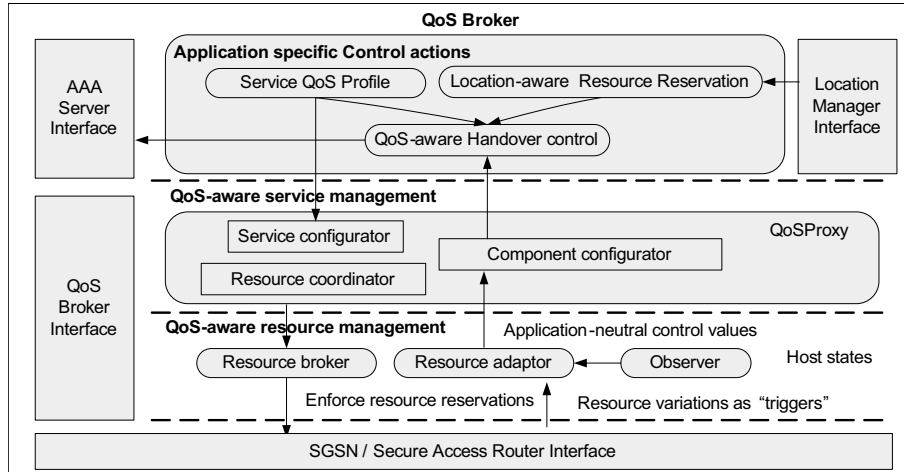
QoS Broker

Application specific Control actions

AAA Server Interface

Service QoS Profile

Location-aware Resource Reservation

Location Manager Interface

QoS-aware Handover control

QoS-aware service management

QoS Broker Interface

Service configurator

QoSProxy

Component configurator

Resource coordinator

QoS-aware resource management

Application-neutral control values

Resource broker

Resource adaptor

Observer

Host states

Enforce resource reservations

Resource variations as "triggers"

SGSN / Secure Access Router Interface